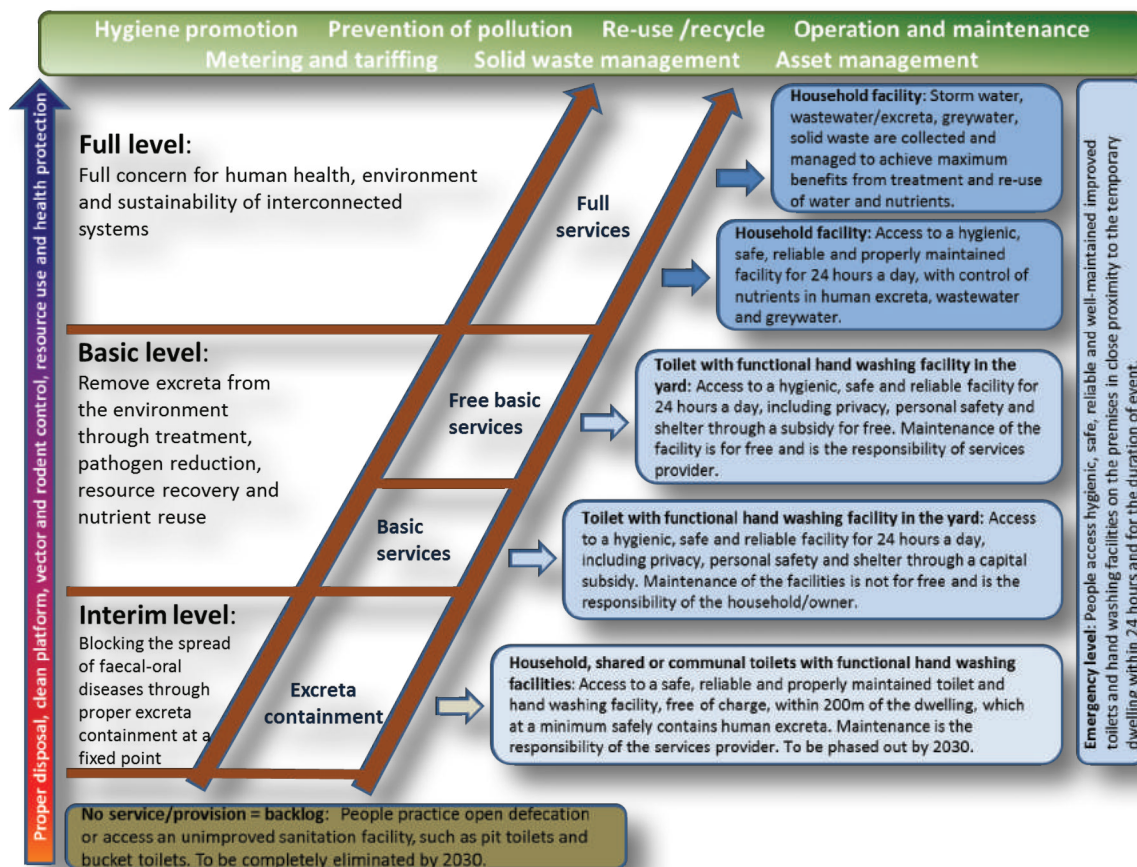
Hygiene promotion Prevention of pollution Re-use /recycle Operation and maintenance
Metering and tariffing Solid waste management Asset management

Proper disposal, clean platform, vector and rodent control, resource use and health protection

Full level:
Full concern for human health, environment and sustainability of interconnected systems

Full services

Household facility: Storm water, wastewater/excreta, greywater, solid waste are collected and managed to achieve maximum benefits from treatment and re-use of water and nutrients.

Household facility: Access to a hygienic, safe, reliable and properly maintained facility for 24 hours a day, with control of nutrients in human excreta, wastewater and greywater.

Basic level:
Remove excreta from the environment through treatment, pathogen reduction, resource recovery and nutrient reuse

Free basic services

Toilet with functional hand washing facility in the yard: Access to a hygienic, safe and reliable facility for 24 hours a day, including privacy, personal safety and shelter through a subsidy for free. Maintenance of the facility is for free and is the responsibility of services provider.

Basic services

Toilet with functional hand washing facility in the yard: Access to a hygienic, safe and reliable facility for 24 hours a day, including privacy, personal safety and shelter through a capital subsidy. Maintenance of the facilities is not for free and is the responsibility of the household/owner.

Interim level:
Blocking the spread of faecal-oral diseases through proper excreta containment at a fixed point

Excreta containment

Household, shared or communal toilets with functional hand washing facilities: Access to a safe, reliable and properly maintained toilet and hand washing facility, free of charge, within 200m of the dwelling, which at a minimum safely contains human excreta. Maintenance is the responsibility of the services provider. To be phased out by 2030.

No service/provision = backlog: People practice open defecation or access an unimproved sanitation facility, such as pit toilets and bucket toilets. To be completely eliminated by 2030.

Emergency level: People access hygienic, safe, reliable and well-maintained improved toilets and hand washing facilities on the premises in close proximity to the temporary dwelling within 24 hours and for the duration of event.